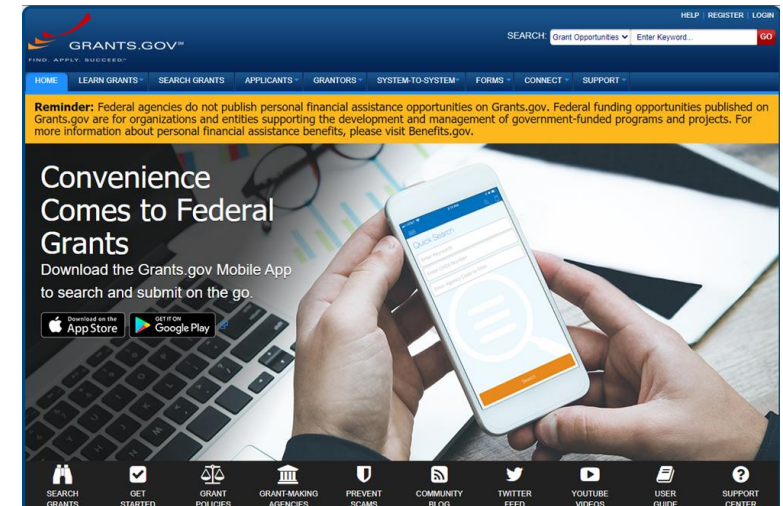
HELP | REGISTER | LOGIN

GRANTS.GOV℠
FIND. APPLY. SUCCEED.℠

SEARCH: Grant Opportunities Enter Keyword... GO

HOME LEARN GRANTS SEARCH GRANTS APPLICANTS GRANTORS SYSTEM-TO-SYSTEM FORMS CONNECT SUPPORT

Reminder: Federal agencies do not publish personal financial assistance opportunities on Grants.gov. Federal funding opportunities published on Grants.gov are for organizations and entities supporting the development and management of government-funded programs and projects. For more information about personal financial assistance benefits, please visit Benefits.gov.

Convenience Comes to Federal Grants

Download the Grants.gov Mobile App to search and submit on the go.

Download on the App Store

GET IT ON Google Play

Quick Search

Search

SEARCH GRANTS
GET STARTED
GRANT POLICIES
GRANT-MAKING AGENCIES
PREVENT SCAMS
COMMUNITY BLOG
TWITTER FEED
YOUTUBE VIDEOS
USER GUIDE
SUPPORT CENTER